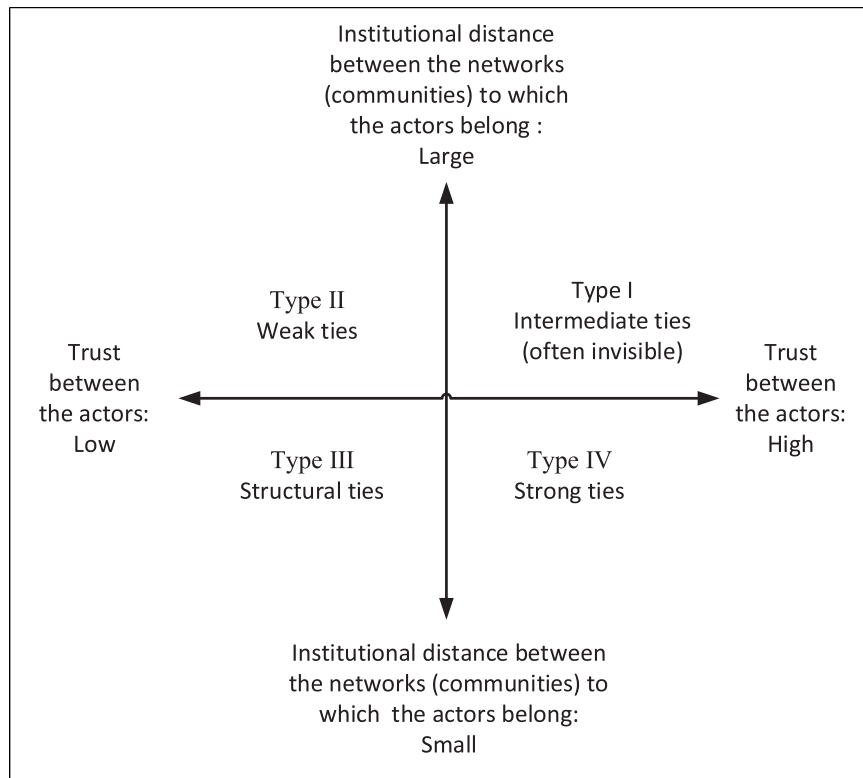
Institutional distance between the networks (communities) to which the actors belong : Large

Type II
Weak ties

Type I
Intermediate ties
(often invisible)

Trust between the actors: Low

Trust between the actors: High

Type III
Structural ties

Type IV
Strong ties

Institutional distance between the networks (communities) to which the actors belong: Small